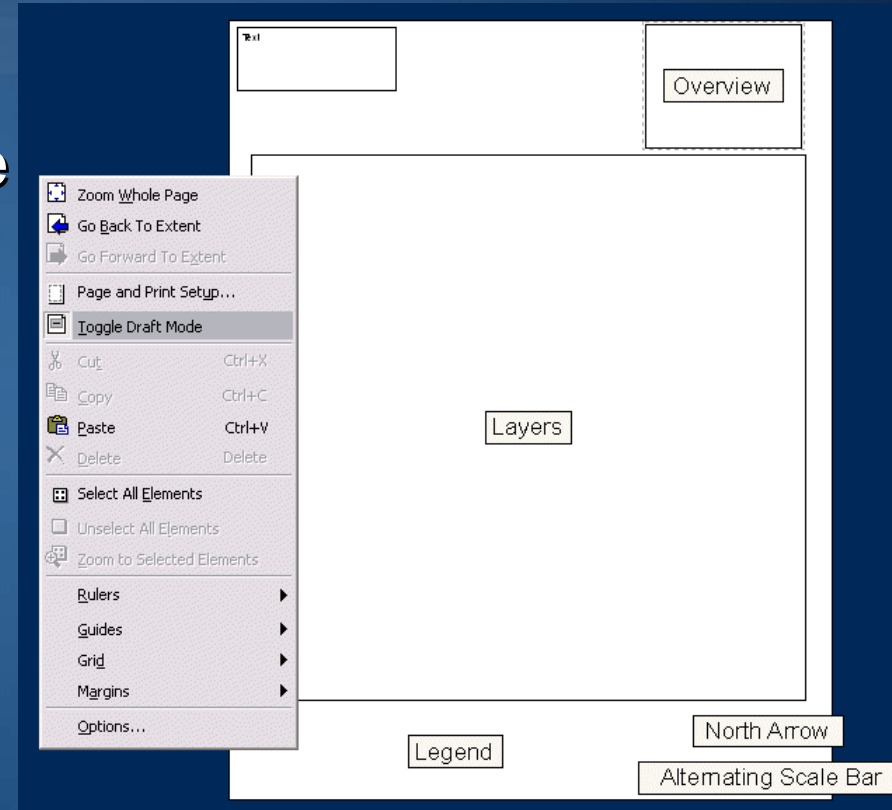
Text

Overview

e

Zoom Whole Page
Go Back To Extent
Go Forward To Extent
Page and Print Setup...
Toggle Draft Mode
Cut Ctrl+X
Copy Ctrl+C
Paste Ctrl+V
Delete Delete
Select All Elements
Unselect All Elements
Zoom to Selected Elements
Rulers
Guides
Grid
Margins
Options...

Layers

North Arrow

Legend

Alternating Scale Bar